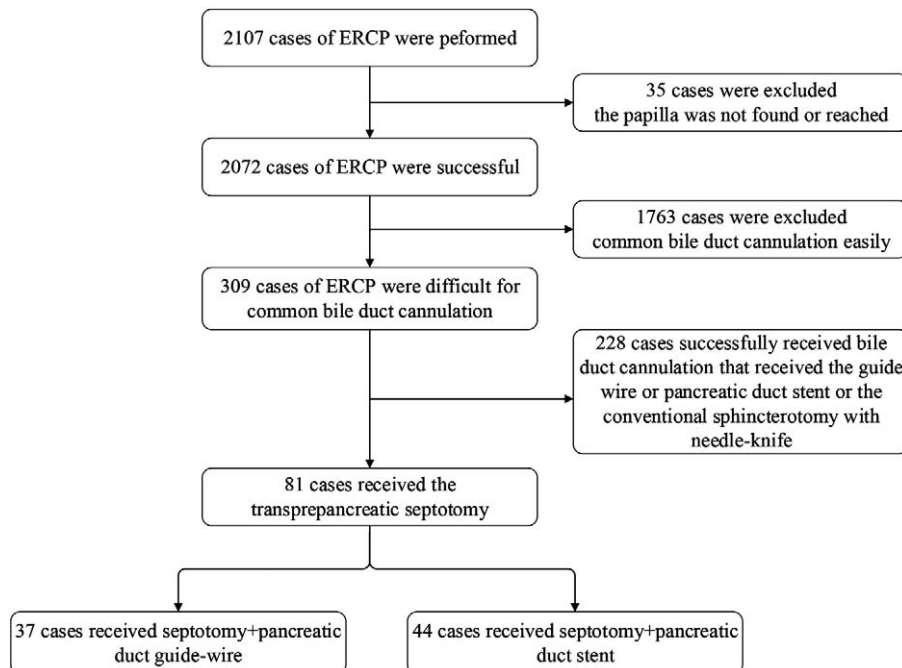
2107 cases of ERCP were peformed

35 cases were excluded
the papilla was not found or reached

2072 cases of ERCP were successful

1763 cases were excluded
common bile duct cannulation easily

309 cases of ERCP were difficult for common bile duct cannulation

228 cases successfully received bile duct cannulation that received the guide wire or pancreatic duct stent or the conventional sphincterotomy with needle-knife

81 cases received the transprepancreatic septotomy

37 cases received septotomy+pancreatic duct guide-wire

44 cases received septotomy+pancreatic duct stent